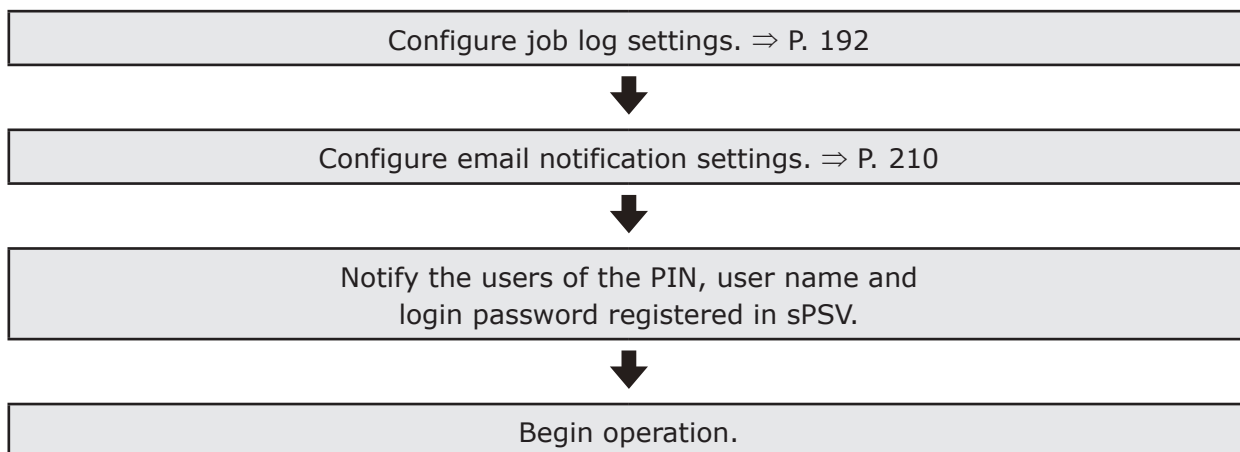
Configure job log settings. $\Rightarrow$ P. 192

Configure email notification settings. $\Rightarrow$ P. 210

Notify the users of the PIN, user name and login password registered in sPSV.

Begin operation.